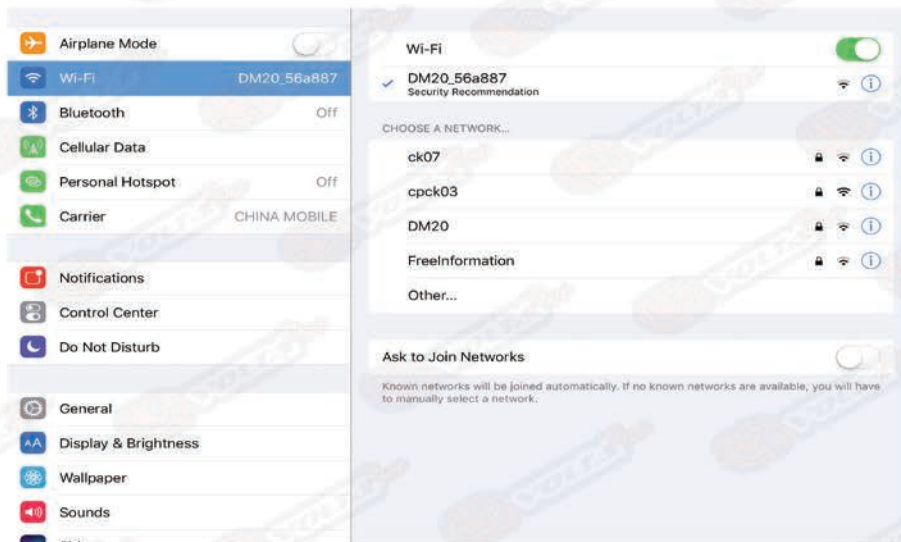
Airplane Mode

Wi-Fi DM20_56a887

Bluetooth Off

Cellular Data

Personal Hotspot Off

Carrier CHINA MOBILE

Notifications

Control Center

Do Not Disturb

General

Display & Brightness

Wallpaper

Sounds

Wi-Fi

✓ DM20_56a887
Security Recommendation

CHOOSE A NETWORK...

ck07

cpck03

DM20

FreeInformation

Other...

Ask to Join Networks

Known networks will be joined automatically. If no known networks are available, you will have to manually select a network.